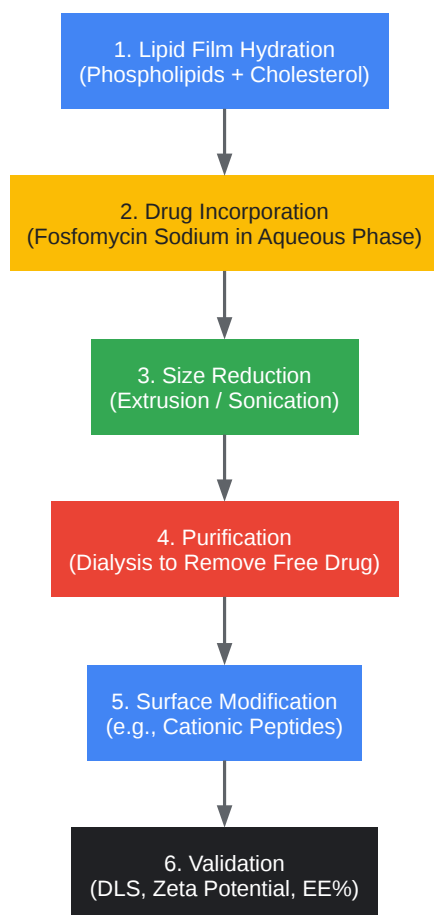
1. Lipid Film Hydration
(Phospholipids + Cholesterol)

2. Drug Incorporation
(Fosfomycin Sodium in Aqueous Phase)

3. Size Reduction
(Extrusion / Sonication)

4. Purification
(Dialysis to Remove Free Drug)

5. Surface Modification
(e.g., Cationic Peptides)

6. Validation
(DLS, Zeta Potential, EE%)